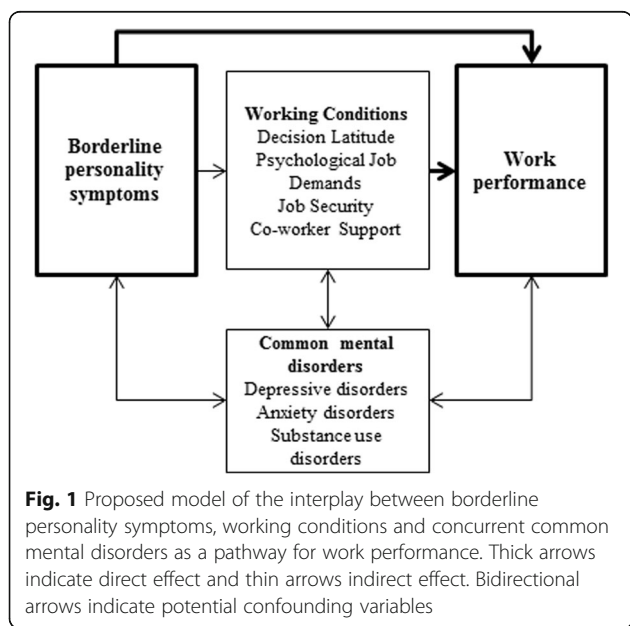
Borderline personality symptoms

Working Conditions
Decision Latitude
Psychological Job Demands
Job Security
Co-worker Support

Work performance

Common mental disorders
Depressive disorders
Anxiety disorders
Substance use disorders

**Fig. 1** Proposed model of the interplay between borderline personality symptoms, working conditions and concurrent common mental disorders as a pathway for work performance. Thick arrows indicate direct effect and thin arrows indirect effect. Bidirectional arrows indicate potential confounding variables